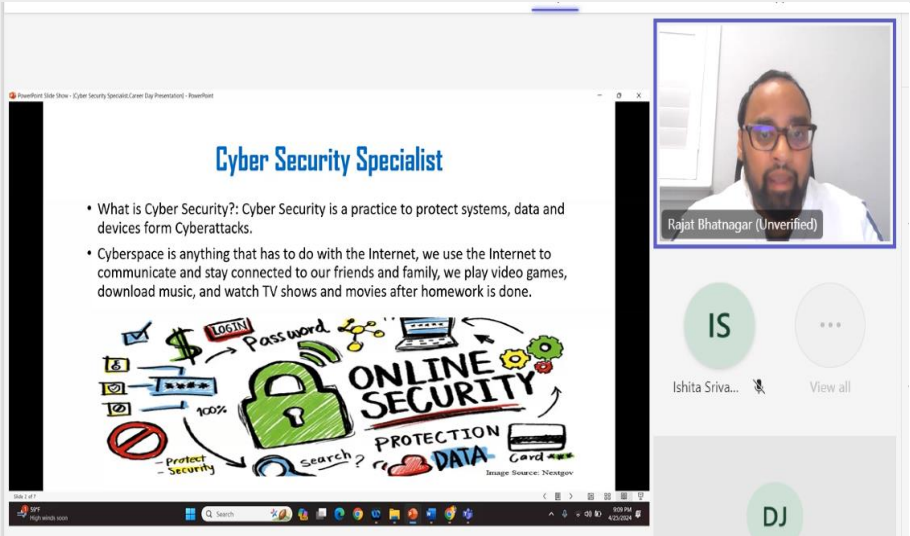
PowerPoint Slide Show - [Cyber Security Specialist.Career Day Presentation] - PowerPoint

Cyber Security Specialist

• What is Cyber Security?: Cyber Security is a practice to protect systems, data and devices form Cyberattacks.

• Cyberspace is anything that has to do with the Internet, we use the Internet to communicate and stay connected to our friends and family, we play video games, download music, and watch TV shows and movies after homework is done.

LOGIN
Password
100%
ONLINE SECURITY
PROTECTION
DATA
search
Card
Protect Security

Image Source: Nextgov

Slide 1 of 7

59°F
High winds soon

Search

9:09 PM
4/25/2024

Rajat Bhatnagar (Unverified)

IS
Ishita Sriva...

View all

DJ